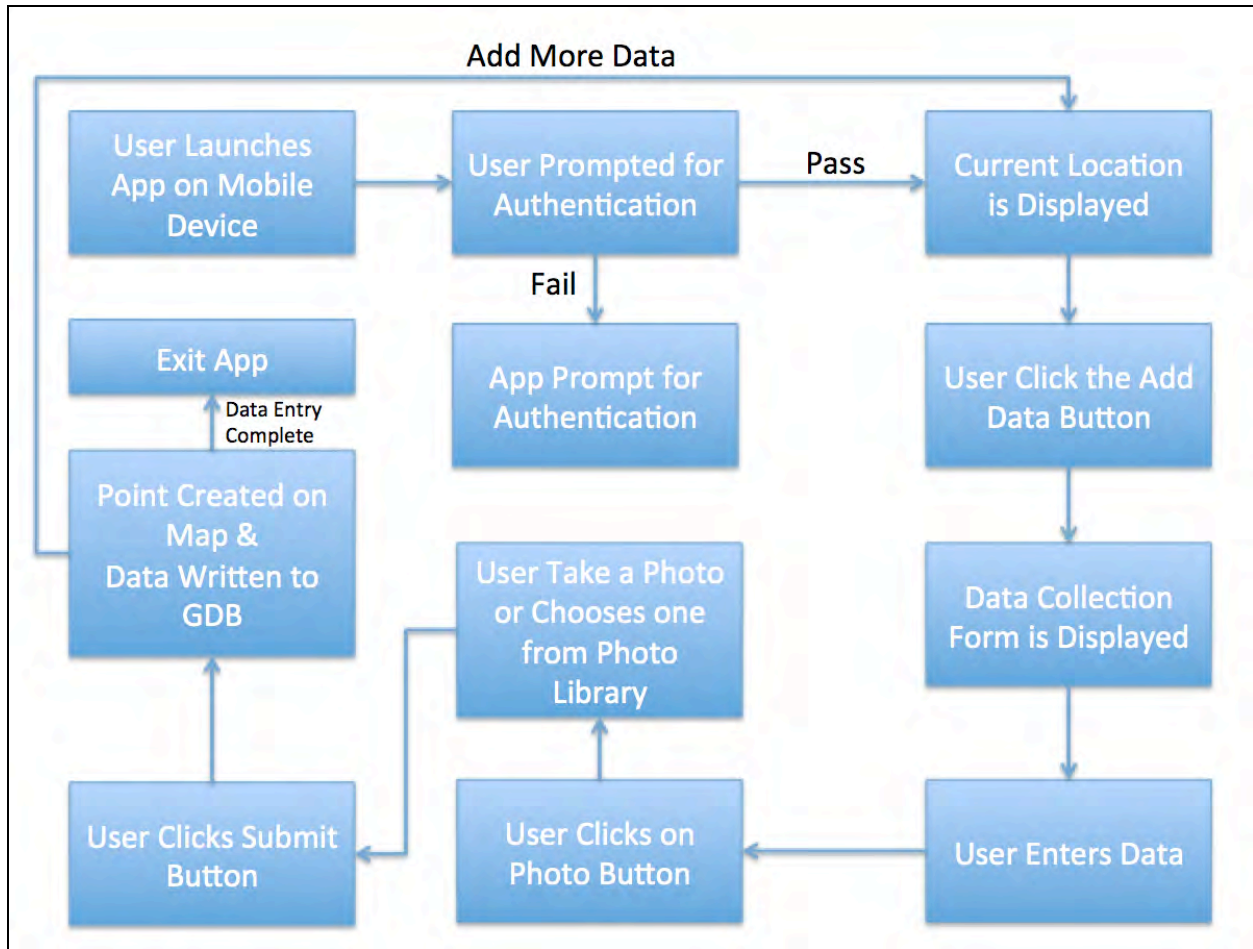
Add More Data

User Launches App on Mobile Device

User Prompted for Authentication

Pass

Current Location is Displayed

Fail

App Prompt for Authentication

Exit App

Data Entry Complete

User Click the Add Data Button

Point Created on Map & Data Written to GDB

User Take a Photo or Chooses one from Photo Library

Data Collection Form is Displayed

User Clicks Submit Button

User Clicks on Photo Button

User Enters Data